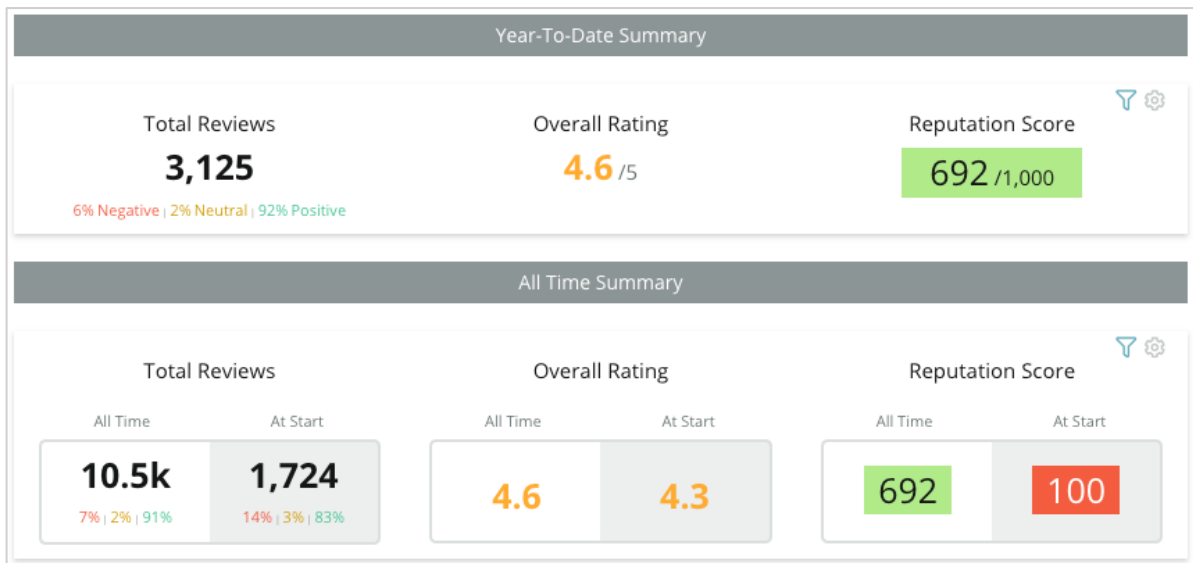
Year-To-Date Summary

Total Reviews
3,125
6% Negative | 2% Neutral | 92% Positive

Overall Rating
4.6 /5

Reputation Score
692 /1,000

All Time Summary

Total Reviews
All Time
10.5k
7% | 2% | 91%
At Start
1,724
14% | 3% | 83%

Overall Rating
All Time
4.6
At Start
4.3

Reputation Score
All Time
692
At Start
100